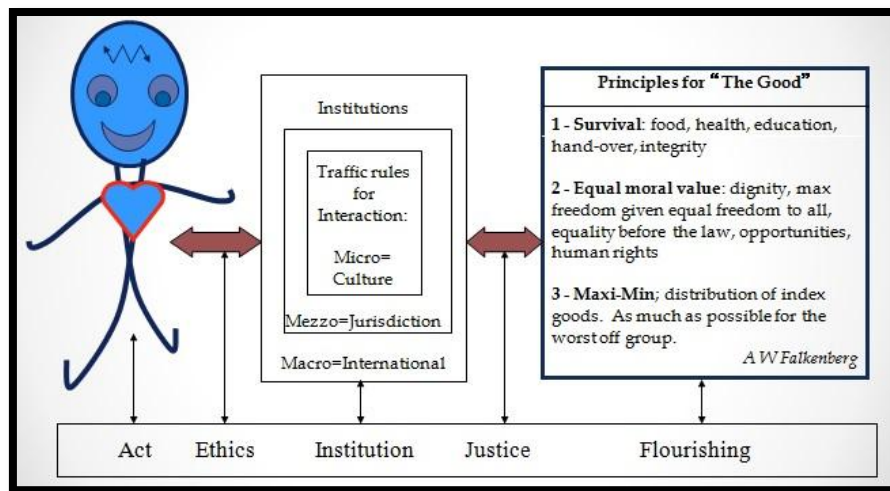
Institutions

Traffic rules for Interaction:

Micro= Culture

Mezzo=Jurisdiction

Macro=International

Principles for "The Good"

1 - Survival: food, health, education, hand-over, integrity

2 - Equal moral value: dignity, max freedom given equal freedom to all, equality before the law, opportunities, human rights

3 - Maxi-Min; distribution of index goods. As much as possible for the worst off group.

A W Falkenberg

Act

Ethics

Institution

Justice

Flourishing